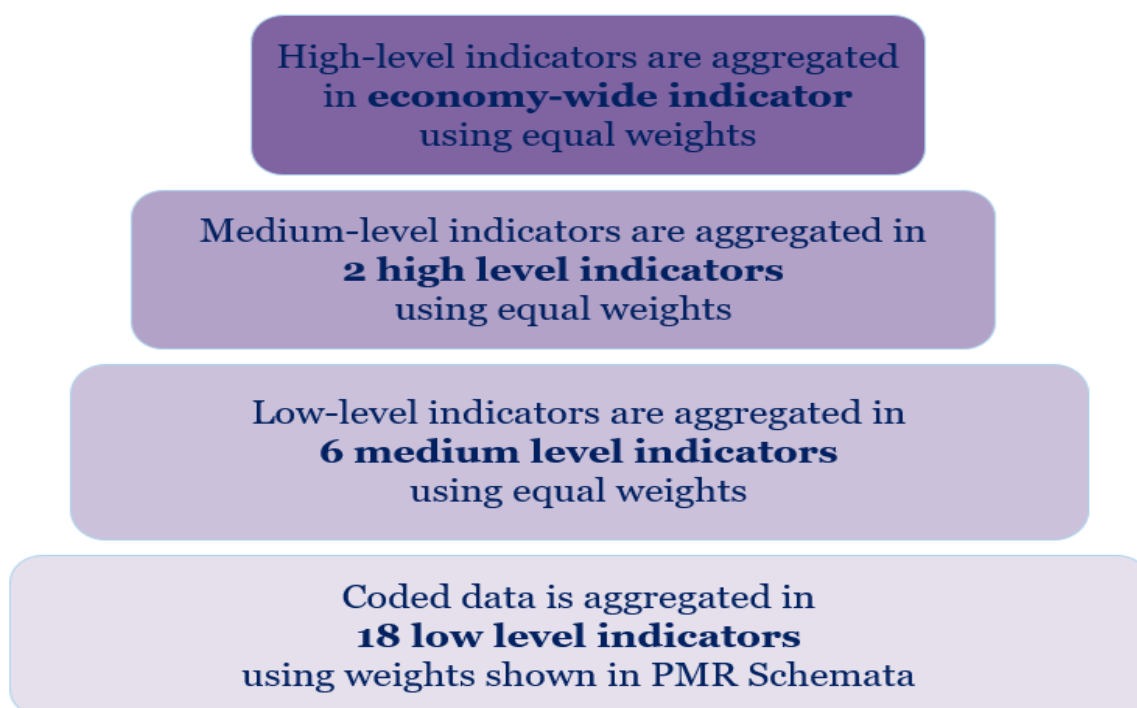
High-level indicators are aggregated in **economy-wide indicator** using equal weights

Medium-level indicators are aggregated in **2 high level indicators** using equal weights

Low-level indicators are aggregated in **6 medium level indicators** using equal weights

Coded data is aggregated in **18 low level indicators** using weights shown in PMR Schemata